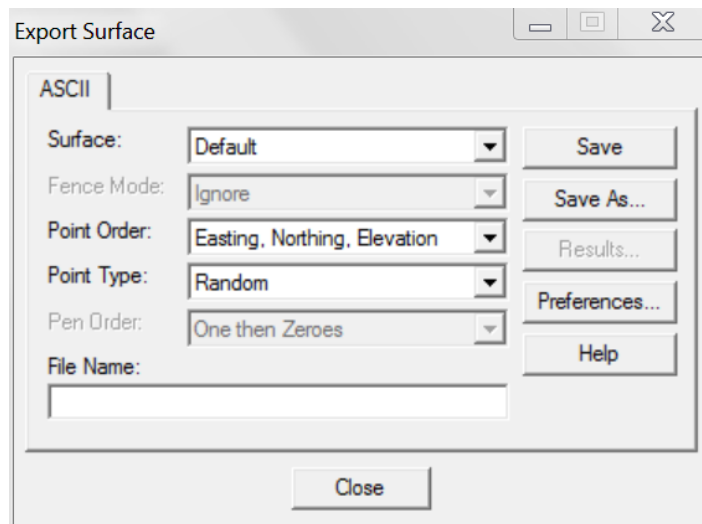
Export Surface

ASCII

Surface: Default

Fence Mode: Ignore

Point Order: Easting, Northing, Elevation

Point Type: Random

Pen Order: One then Zeroes

File Name:

Save

Save As...

Results...

Preferences...

Help

Close